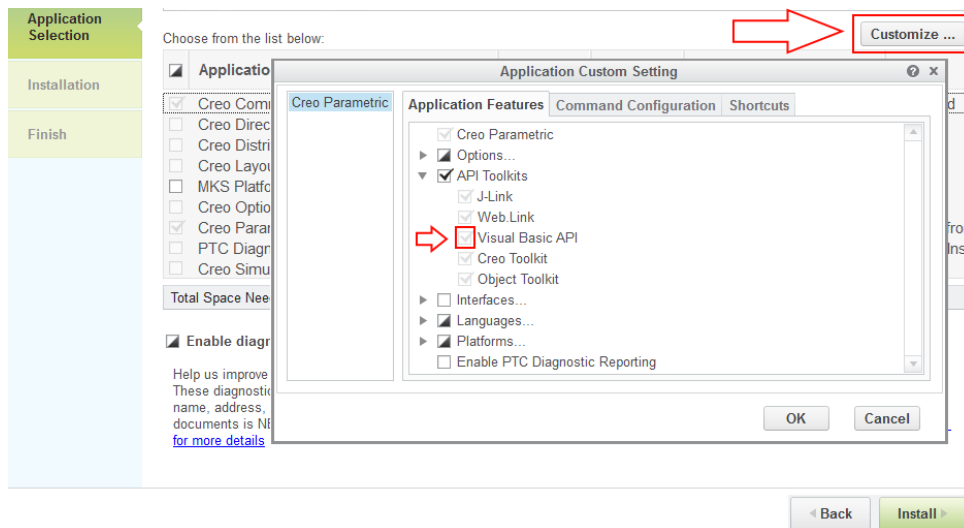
Application Selection

Installation

Finish

Choose from the list below:

Customize ...

Applicatio

Creo Comi
Creo Direc
Creo Distri
Creo Layou
MKS Platfo
Creo Optio
Creo Parar
PTC Diagn
Creo Simul

d
fro
Ins

Total Space Nee

Enable diagr

Help us improve
These diagnostic
name, address,
documents is NE
for more details

Application Custom Setting

Creo Parametric

Application Features | Command Configuration | Shortcuts

Creo Parametric
Options...
API Toolkits
J-Link
Web.Link
Visual Basic API
Creo Toolkit
Object Toolkit
Interfaces...
Languages...
Platforms...
Enable PTC Diagnostic Reporting

OK
Cancel

Back
Install